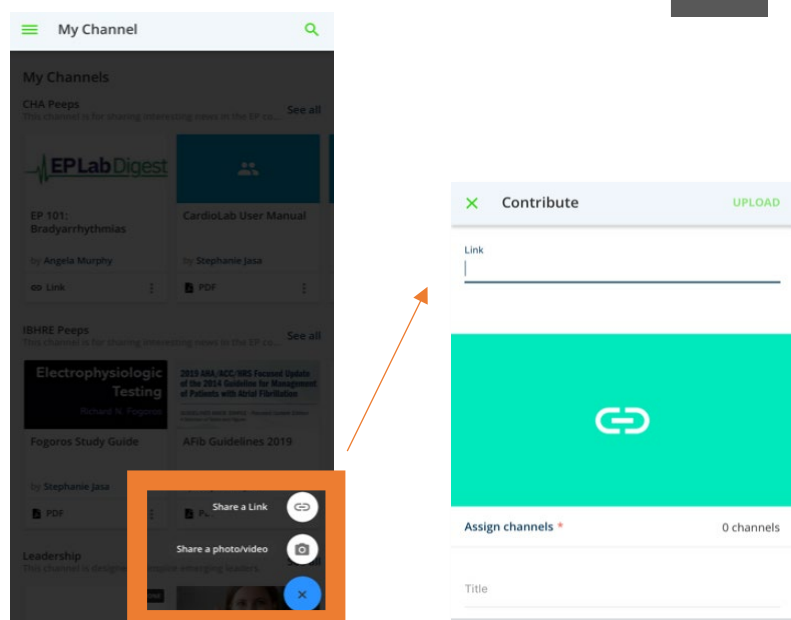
My Channel

My Channels

CHA Peeps
See all
This channel is for sharing interesting news at the EP co...

EPLabDigest

EP 101: Bradyarrhythmias
by Angela Murphy
Link

CardioLab User Manual
by Stephanie Jasa
PDF

IBHRE Peeps
See all
This channel is for sharing interesting news at the EP co...

Electrophysiologic Testing
Richard N. Fogoros

Fogoros Study Guide
by Stephanie Jasa
PDF

2019 AHA/ACC/HRS Focused Update of the 2014 Guideline for Management of Patients with Atrial Fibrillation

AFib Guidelines 2019

Leadership
This channel is designed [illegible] emerging leaders.

Share a Link
Share a photo/video

Contribute
UPLOAD
Link

Assign channels *
0 channels

Title